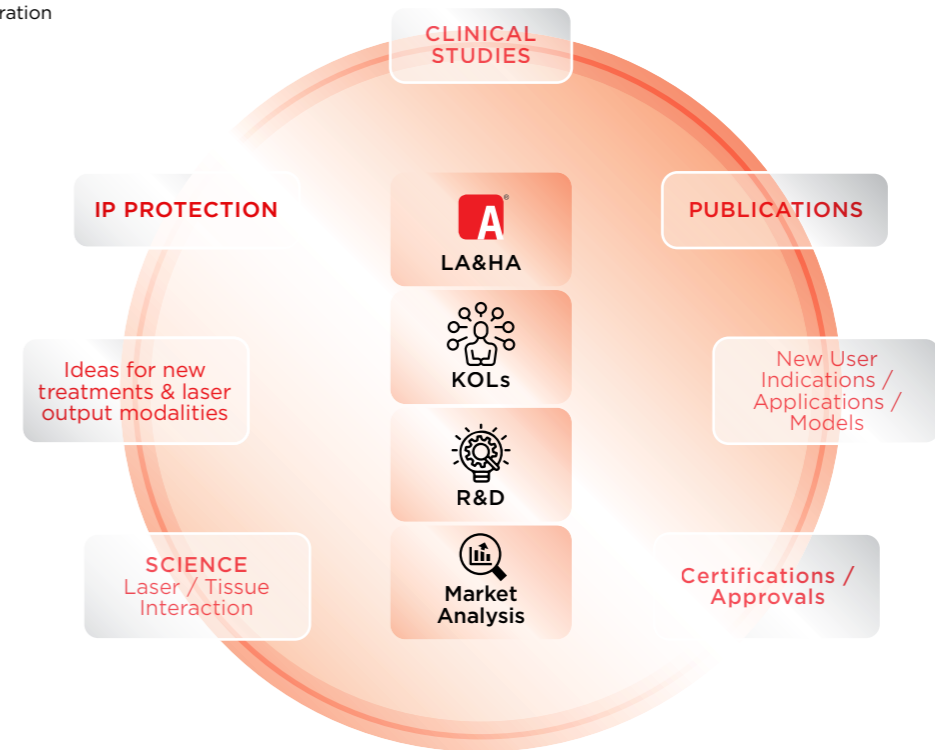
ration

CLINICAL STUDIES

IP PROTECTION

A

LA&HA

PUBLICATIONS

KOLs

Ideas for new treatments & laser output modalities

New User Indications / Applications / Models

R&D

SCIENCE
Laser / Tissue Interaction

Market Analysis

Certifications / Approvals